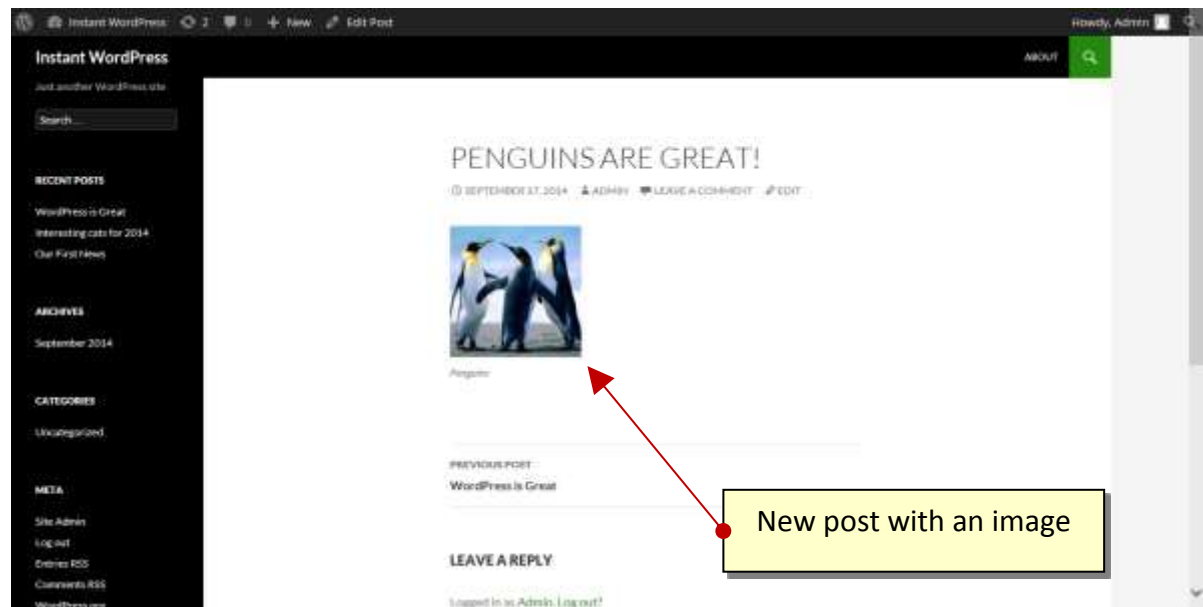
Instant WordPress 2 0 + New Edit Post Howdy, Admin

Instant WordPress

Just another WordPress site

Search...

RECENT POSTS

WordPress is Great

Interesting cats for 2014

Our First News

ARCHIVES

September 2014

CATEGORIES

Uncategorized

META

Site Admin

Log out

Entries RSS

Comments RSS

WordPress.org

ABOUT

PENGUINS ARE GREAT!

SEPTEMBER 17, 2014 ADMIN LEAVE A COMMENT EDIT

Penguins

PREVIOUS POST

WordPress is Great

LEAVE A REPLY

Logged in as Admin. Log out?

New post with an image